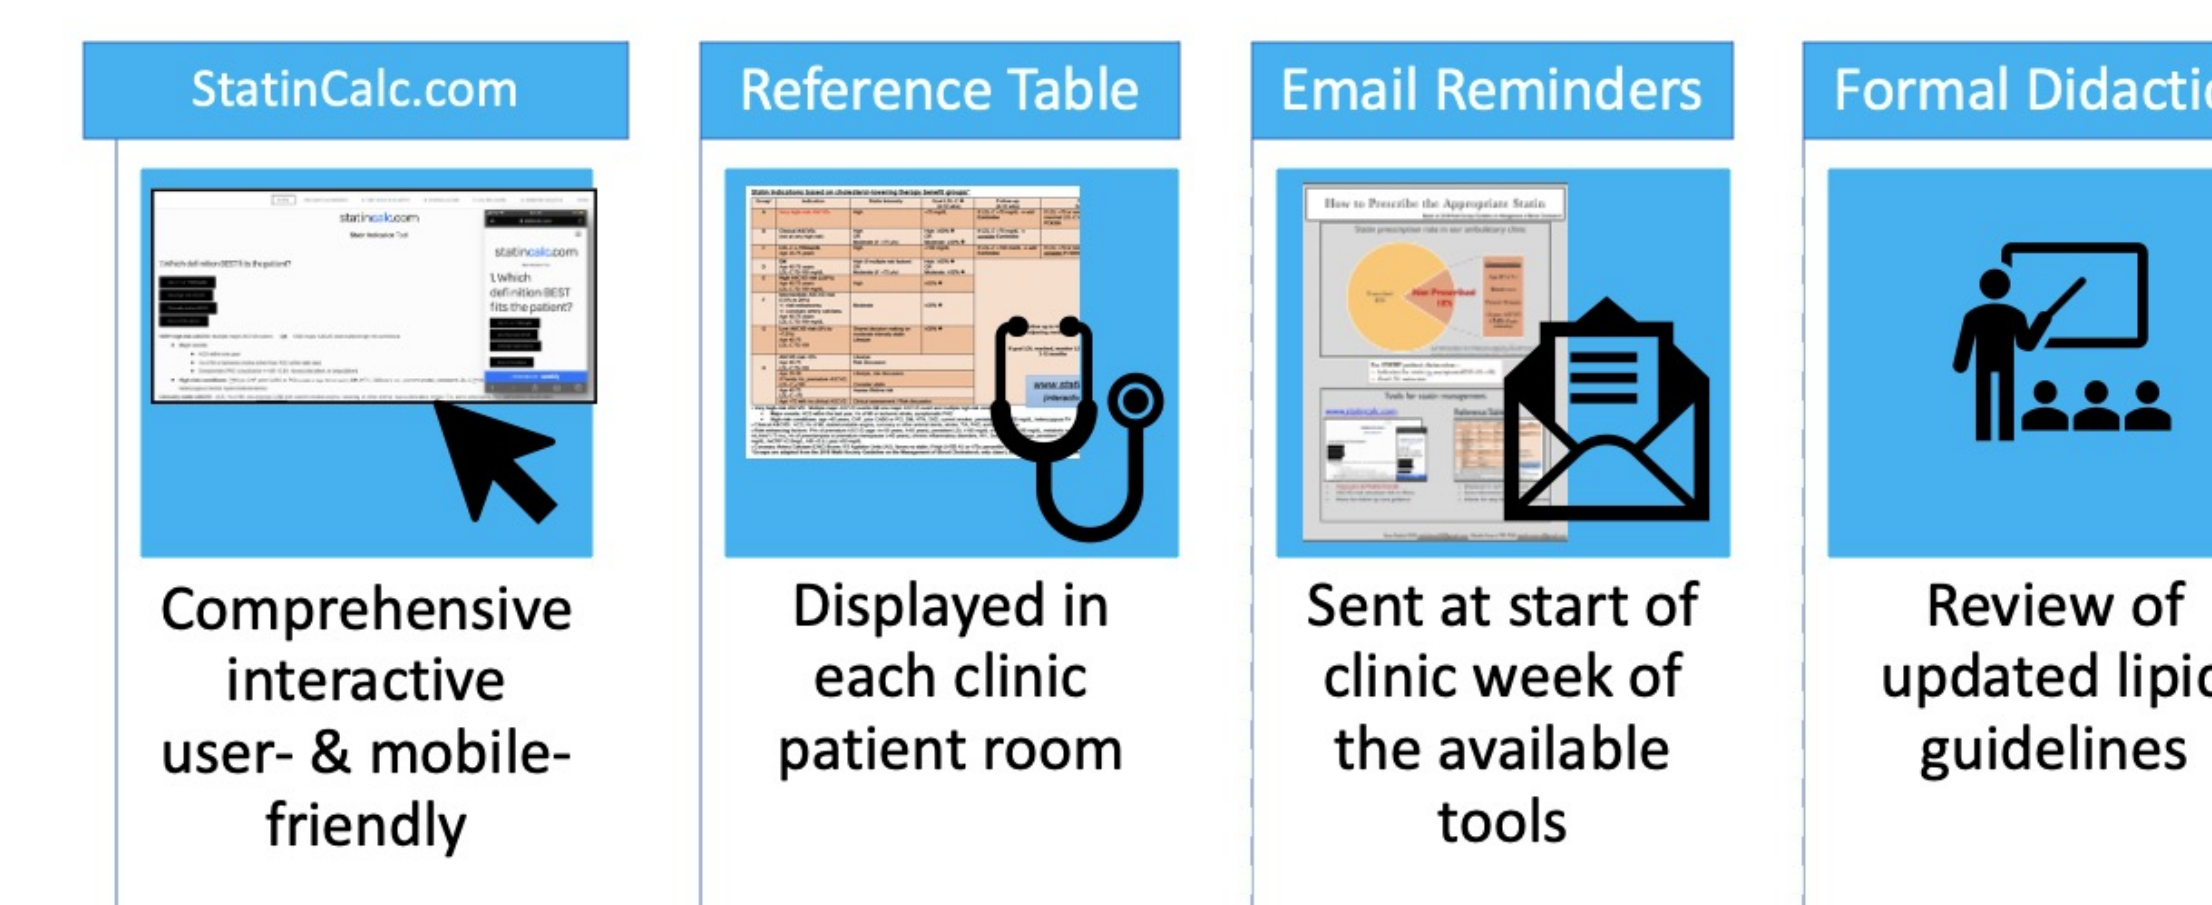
StatinCalc.com

statincalc.com

statincalc.com

1.Which definition BEST fits the patient?

Comprehensive interactive user- & mobile-friendly

Reference Table

Statin indications based on cholesterol-lowering therapy benefit groups*

Displayed in each clinic patient room

Email Reminders

How to Prescribe the Appropriate Statin

Not Prescribed

Sent at start of clinic week of the available tools

Formal Didacti

Review of updated lipi guidelines